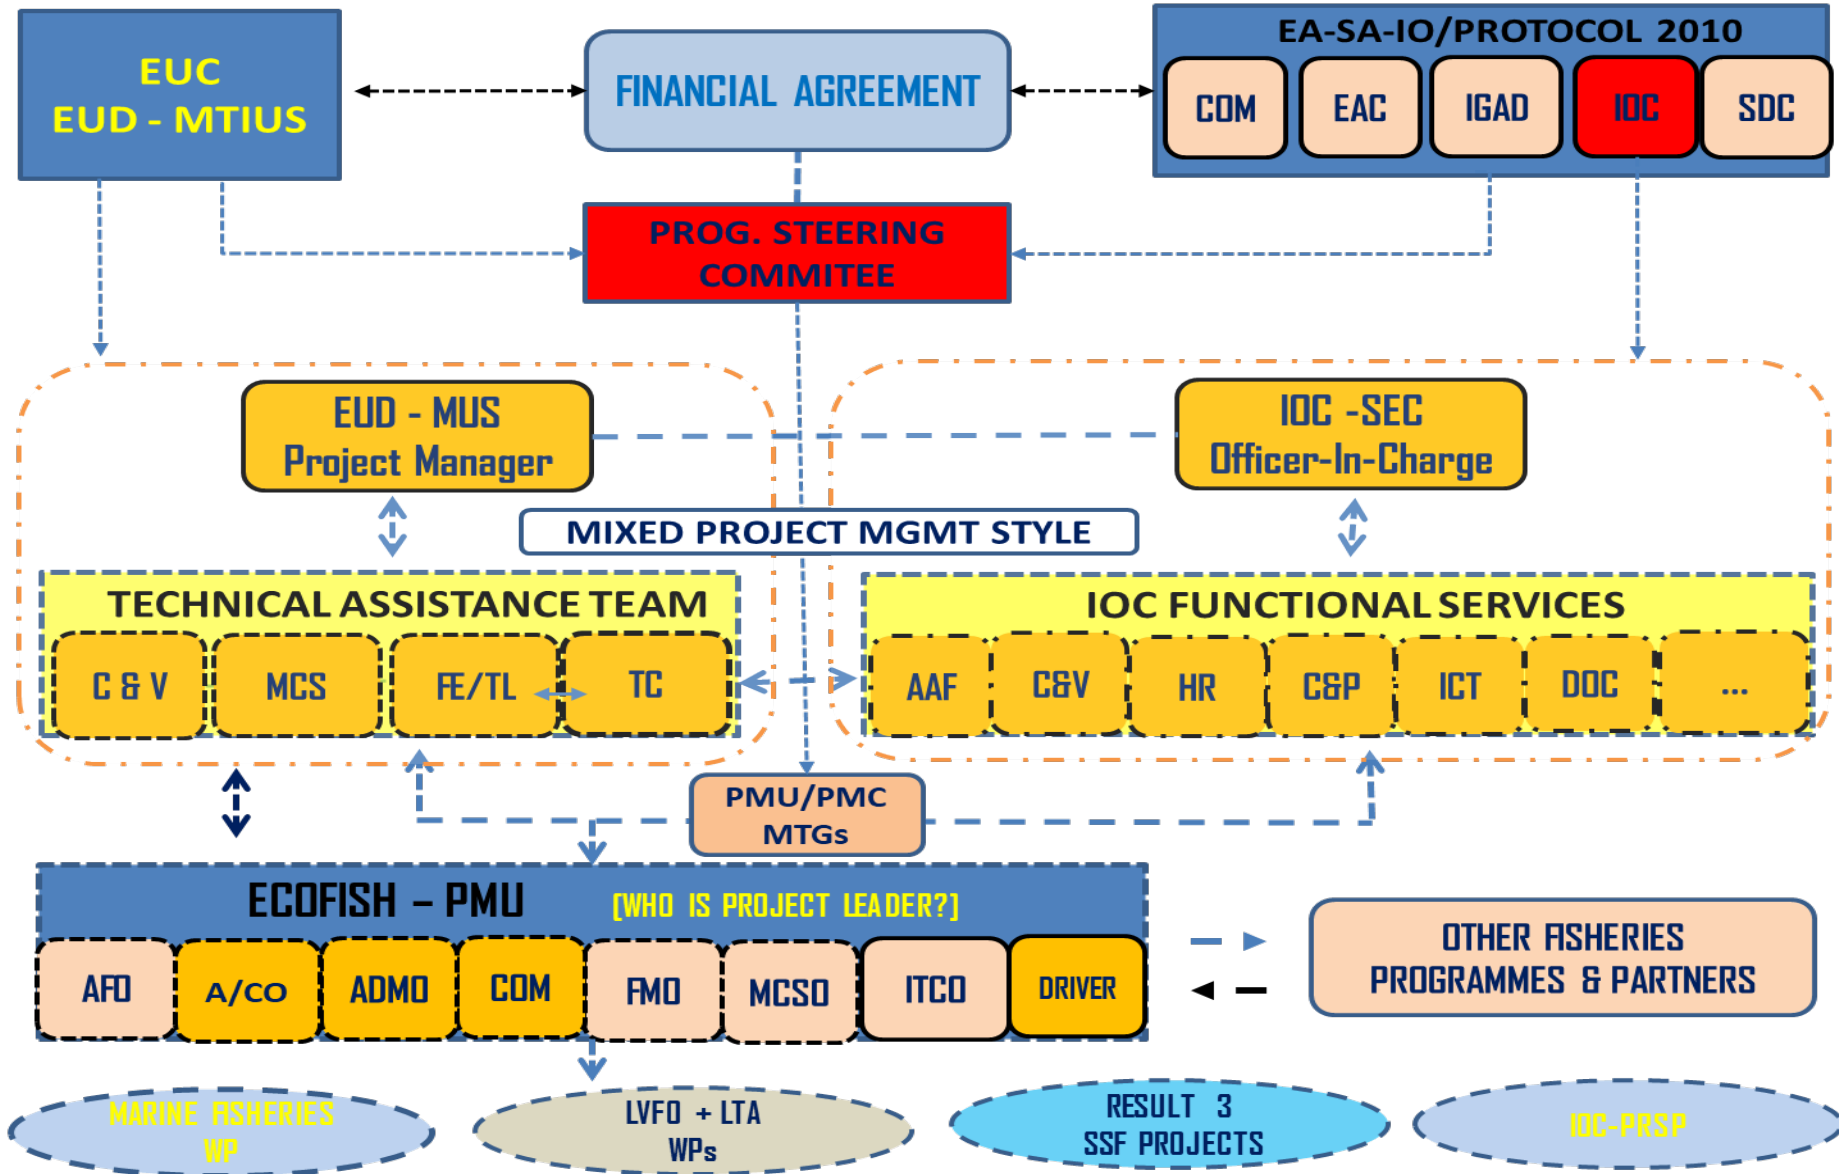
EUC
EUD - MTIUS

FINANCIAL AGREEMENT

EA-SA-IO/PROTOCOL 2010

COM

EAC

IGAD

IOC

SDC

PROG. STEERING COMMITEE

EUD - MUS
Project Manager

IOC -SEC
Officer-In-Charge

MIXED PROJECT MGMT STYLE

TECHNICAL ASSISTANCE TEAM

C & V

MCS

FE/TL

TC

IOC FUNCTIONAL SERVICES

AAF

C&V

HR

C&P

ICT

DOC

...

PMU/PMC
MTGs

ECOFISH – PMU

[WHO IS PROJECT LEADER?]

AFO

A/CO

ADMO

COM

FMO

MCSO

ITCO

DRIVER

OTHER FISHERIES PROGRAMMES & PARTNERS

MARINE FISHERIES WP

LVFO + LTA WPs

RESULT 3 SSF PROJECTS

IOC-PRSP